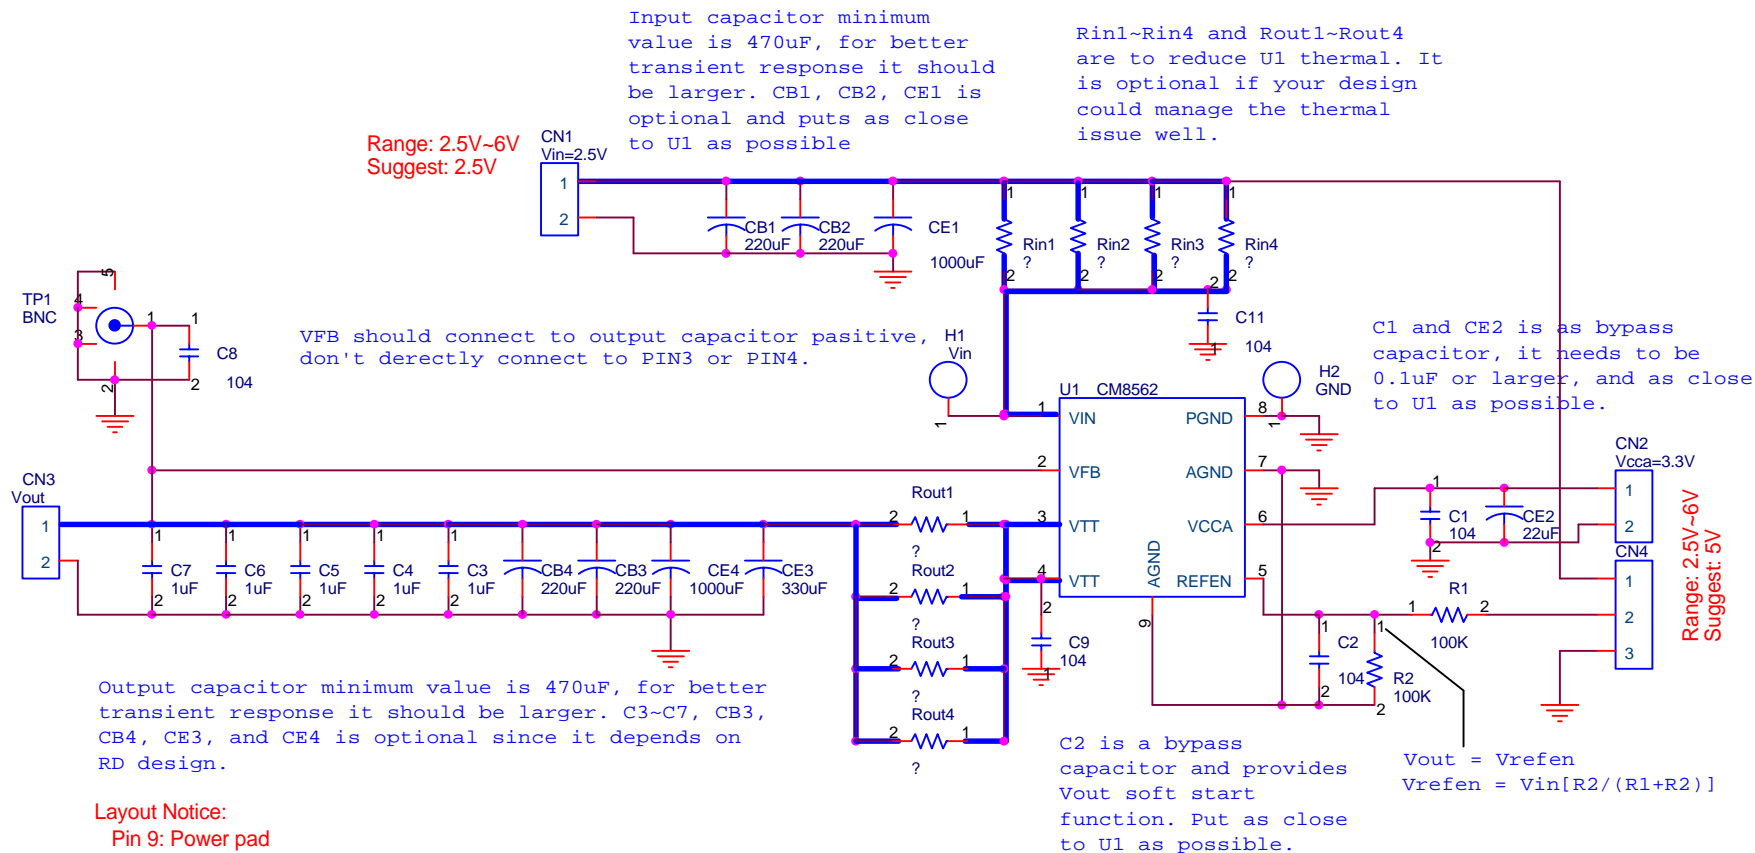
Input capacitor minimum value is 470uF, for better transient response it should be larger. CB1, CB2, CE1 is optional and puts as close to U1 as possible

Rin1~Rin4 and Rout1~Rout4 are to reduce U1 thermal. It is optional if your design could manage the thermal issue well.

Range: 2.5V~6V
Suggest: 2.5V

CN1
Vin=2.5V
1
2

CB1
220uF
CB2
220uF
CE1
1000uF

1
Rin1
?
2
1
Rin2
?
2
1
Rin3
?
2
1
Rin4
?
2

2
C11
1
104

TP1
BNC
5
4
3
2
1

1
C8
2
104

VFB should connect to output capacitor pasitive, don't derectly connect to PIN3 or PIN4.

H1
Vin
1

H2
GND
1

C1 and CE2 is as bypass capacitor, it needs to be 0.1uF or larger, and as close to U1 as possible.

U1 CM8562
1 VIN
2 VFB
3 VTT
4 VTT
PGND 8
AGND 7
VCCA 6
REFEN 5
AGND
9

CN2
Vcca=3.3V
1
2

1
C1
104
2
CE2
22uF

CN3
Vout
1
2

1
C7
1uF
2
1
C6
1uF
2
1
C5
1uF
2
1
C4
1uF
2
1
C3
1uF
2
CB4
220uF
CB3
220uF
CE4
1000uF
CE3
330uF

Rout1
2 1
?
Rout2
2 1
?
Rout3
2 1
?
Rout4
2 1
?

2
C9
1
104

CN4
1
2
3

Range: 2.5V~6V
Suggest: 5V

R1
1 2
100K

1
C2
104
2

1
R2
100K
2

Output capacitor minimum value is 470uF, for better transient response it should be larger. C3~C7, CB3, CB4, CE3, and CE4 is optional since it depends on RD design.

Layout Notice:
Pin 9: Power pad

C2 is a bypass capacitor and provides Vout soft start function. Put as close to U1 as possible.

Vout = Vrefen
Vrefen = Vin[R2/(R1+R2)]